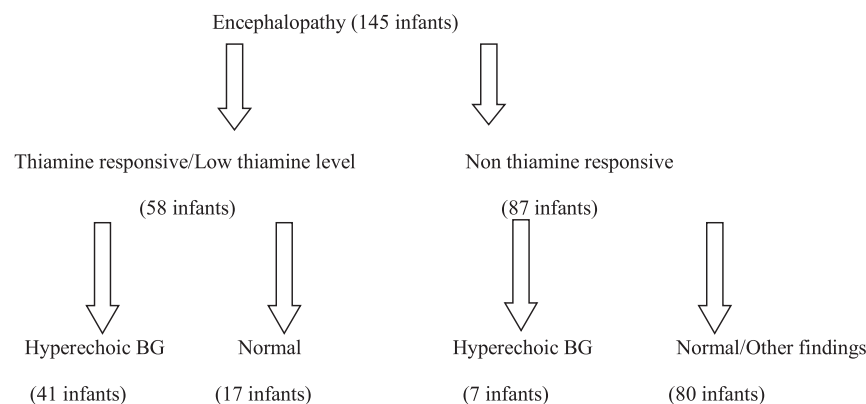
Encephalopathy (145 infants)

Thiamine responsive/Low thiamine level

(58 infants)

Non thiamine responsive

(87 infants)

Hyperechoic BG

(41 infants)

Normal

(17 infants)

Hyperechoic BG

(7 infants)

Normal/Other findings

(80 infants)